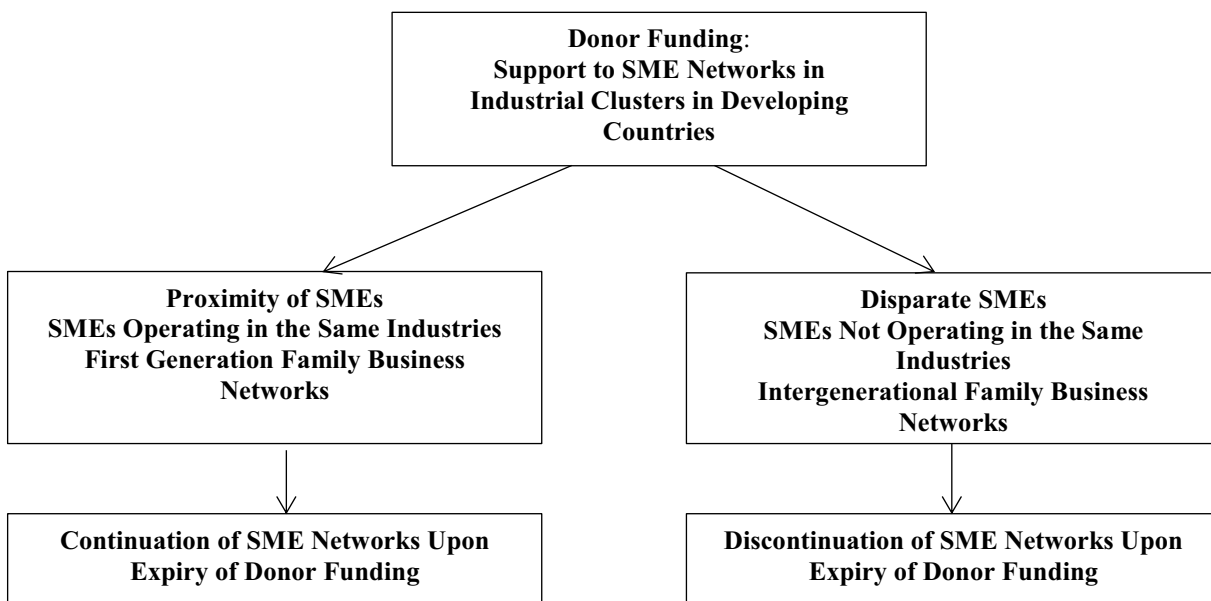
Donor Funding: Support to SME Networks in Industrial Clusters in Developing Countries

Proximity of SMEs
SMEs Operating in the Same Industries
First Generation Family Business Networks

Continuation of SME Networks Upon Expiry of Donor Funding

Disparate SMEs
SMEs Not Operating in the Same Industries
Intergenerational Family Business Networks

Discontinuation of SME Networks Upon Expiry of Donor Funding